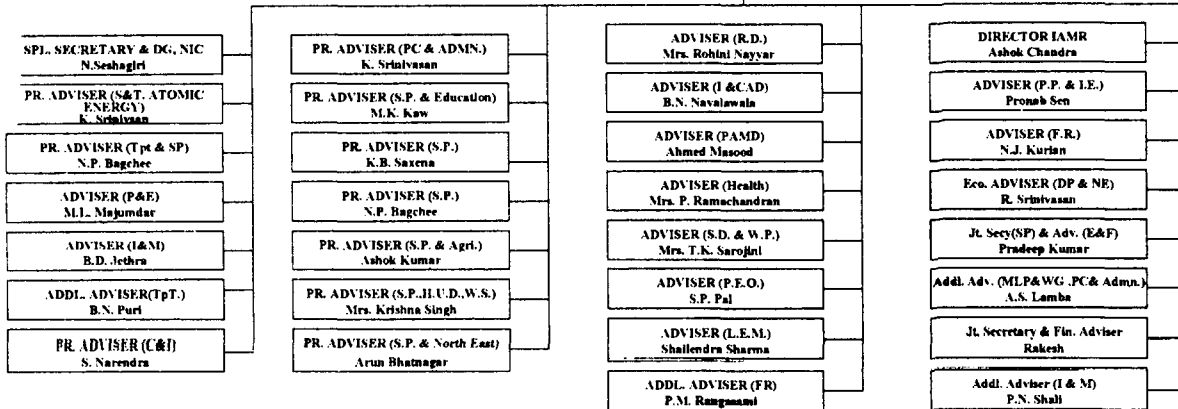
SPL. SECRETARY & DG, NIC
N.Seshagiri

PR. ADVISER (S&T, ATOMIC ENERGY)
K. Srinivasan

PR. ADVISER (Tpt & SP)
N.P. Bagchee

ADVISER (P&E)
M.L. Majumdar

ADVISER (I&M)
B.D. Jethra

ADDL. ADVISER(TpT.)
B.N. Puri

PR. ADVISER (C&I)
S. Narendra

PR. ADVISER (PC & ADMN.)
K. Srinivasan

PR. ADVISER (S.P. & Education)
M.K. Kaw

PR. ADVISER (S.P.)
K.B. Saxena

PR. ADVISER (S.P.)
N.P. Bagchee

PR. ADVISER (S.P. & Agri.)
Ashok Kumar

PR. ADVISER (S.P.,H.U.D.,W.S.)
Mrs. Krishna Singh

PR. ADVISER (S.P. & North East)
Arun Bhatnagar

ADVISER (R.D.)
Mrs. Rohini Nayyar

ADVISER (I &CAD)
B.N. Navalawala

ADVISER (PAMD)
Ahmed Masood

ADVISER (Health)
Mrs. P. Ramachandran

ADVISER (S.D. & W.P.)
Mrs. T.K. Sarojini

ADVISER (P.E.O.)
S.P. Pal

ADVISER (L.E.M.)
Shailendra Sharma

ADDL. ADVISER (FR)
P.M. Rangasami

DIRECTOR IAMR
Ashok Chandra

ADVISER (P.P. & I.E.)
Pronab Sen

ADVISER (F.R.)
N.J. Kurian

Eco. ADVISER (DP & NE)
R. Srinivasan

Jt. Secy(SP) & Adv. (E&F)
Pradeep Kumar

Addl. Adv. (MLP&WG .PC& Admn.)
A.S. Lamba

Jt. Secretary & Fin. Adviser
Rakesh

Addl. Adviser (I & M)
P.N. Shali